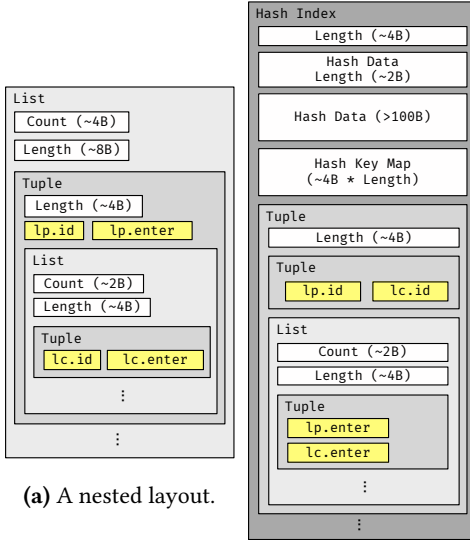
List
Count (~4B)
Length (~8B)
Tuple
Length (~4B)
lp.id
lp.enter
List
Count (~2B)
Length (~4B)
Tuple
lc.id
lc.enter
⋮
⋮

(a) A nested layout.

Hash Index
Length (~4B)
Hash Data Length (~2B)
Hash Data (>100B)
Hash Key Map (~4B * Length)
Tuple
Length (~4B)
Tuple
lp.id
lc.id
List
Count (~2B)
Length (~4B)
Tuple
lp.enter
lc.enter
⋮
⋮